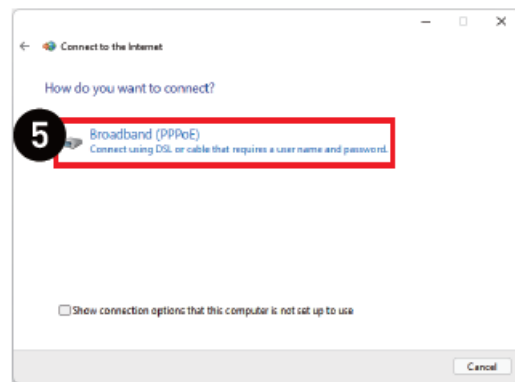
Connect to the Internet

How do you want to connect?

5

Broadband (PPPoE)
Connect using DSL or cable that requires a user name and password.

Show connection options that this computer is not set up to use

Cancel